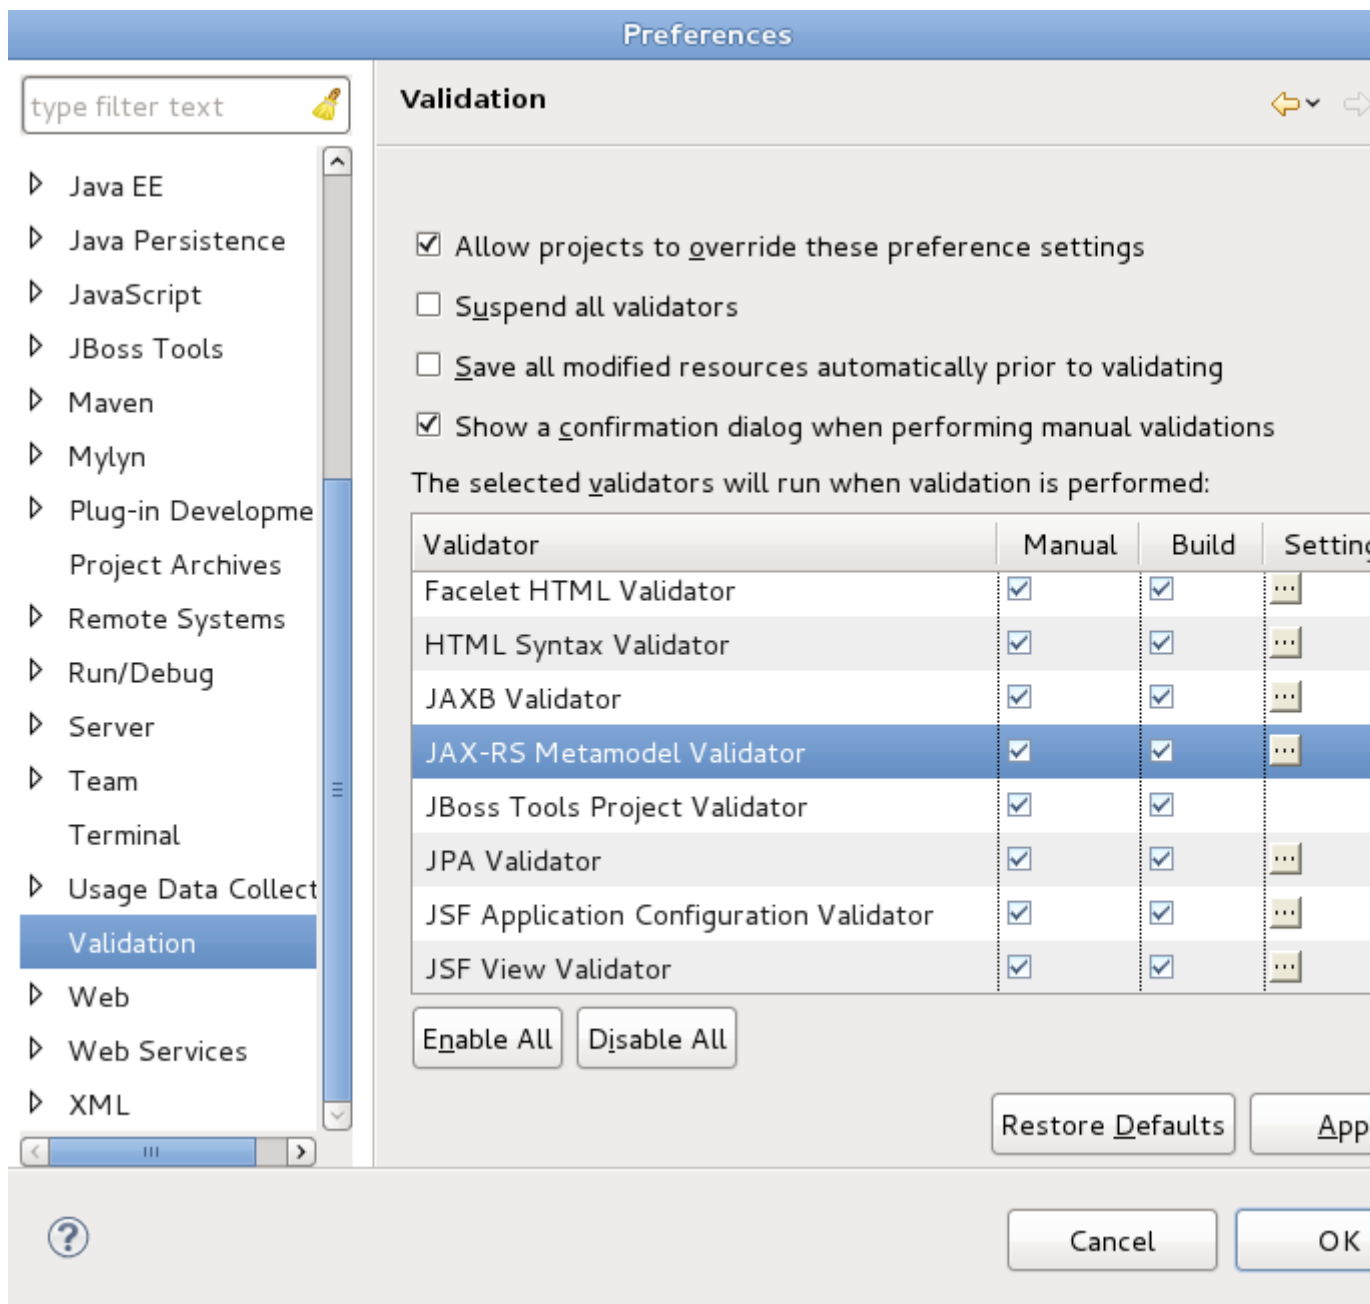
Preferences

type filter text

Java EE
Java Persistence
JavaScript
JBoss Tools
Maven
Mylyn
Plug-in Developme
Project Archives
Remote Systems
Run/Debug
Server
Team
Terminal
Usage Data Collect
Validation
Web
Web Services
XML

Validation

Allow projects to override these preference settings
Suspend all validators
Save all modified resources automatically prior to validating
Show a confirmation dialog when performing manual validations
The selected validators will run when validation is performed:

| Validator | Manual | Build | Setting |
|---|---|---|---|
| Facelet HTML Validator | ☑ | ☑ | ... |
| HTML Syntax Validator | ☑ | ☑ | ... |
| JAXB Validator | ☑ | ☑ | ... |
| JAX-RS Metamodel Validator | ☑ | ☑ | ... |
| JBoss Tools Project Validator | ☑ | ☑ | |
| JPA Validator | ☑ | ☑ | ... |
| JSF Application Configuration Validator | ☑ | ☑ | ... |
| JSF View Validator | ☑ | ☑ | ... |

Enable All
Disable All
Restore Defaults
App
Cancel
OK